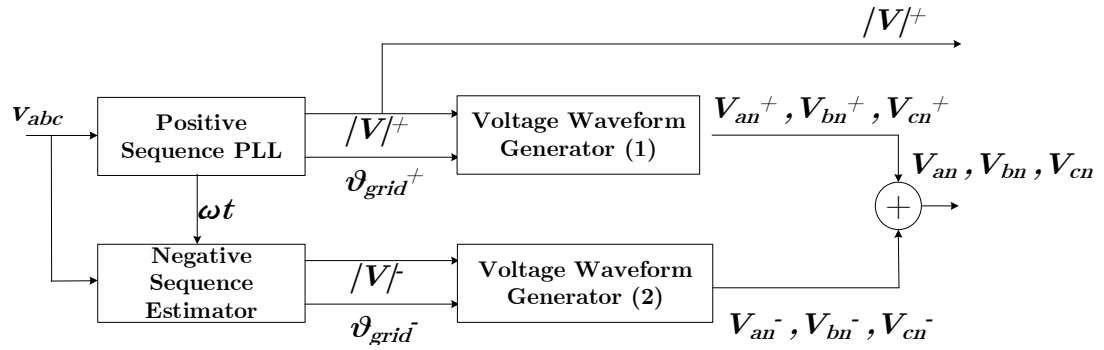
$/V/^{+}$

$v_{abc}$

Positive Sequence PLL

$/V/^{+}$

Voltage Waveform Generator (1)

$V_{an}{}^{+}, V_{bn}{}^{+}, V_{cn}{}^{+}$

$\vartheta_{grid}{}^{+}$

$V_{an}, V_{bn}, V_{cn}$

$\omega t$

$+$

Negative Sequence Estimator

$/V/^{-}$

Voltage Waveform Generator (2)

$\vartheta_{grid}{}^{-}$

$V_{an}{}^{-}, V_{bn}{}^{-}, V_{cn}{}^{-}$